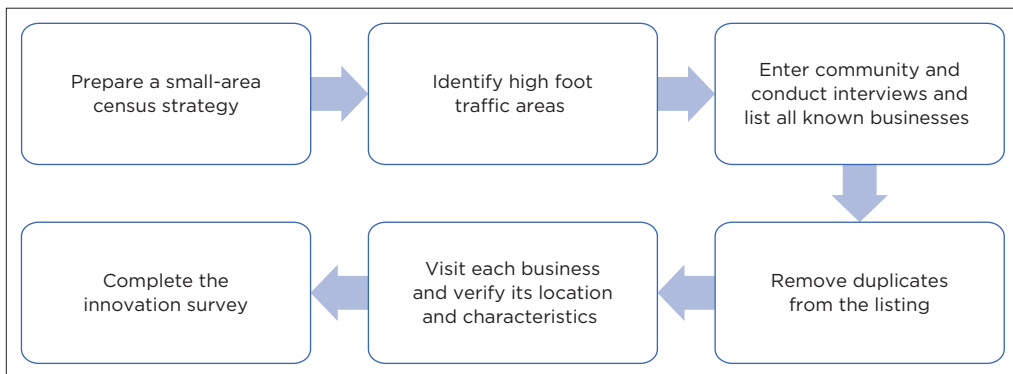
Prepare a small-area census strategy

Identify high foot traffic areas

Enter community and conduct interviews and list all known businesses

Remove duplicates from the listing

Visit each business and verify its location and characteristics

Complete the innovation survey